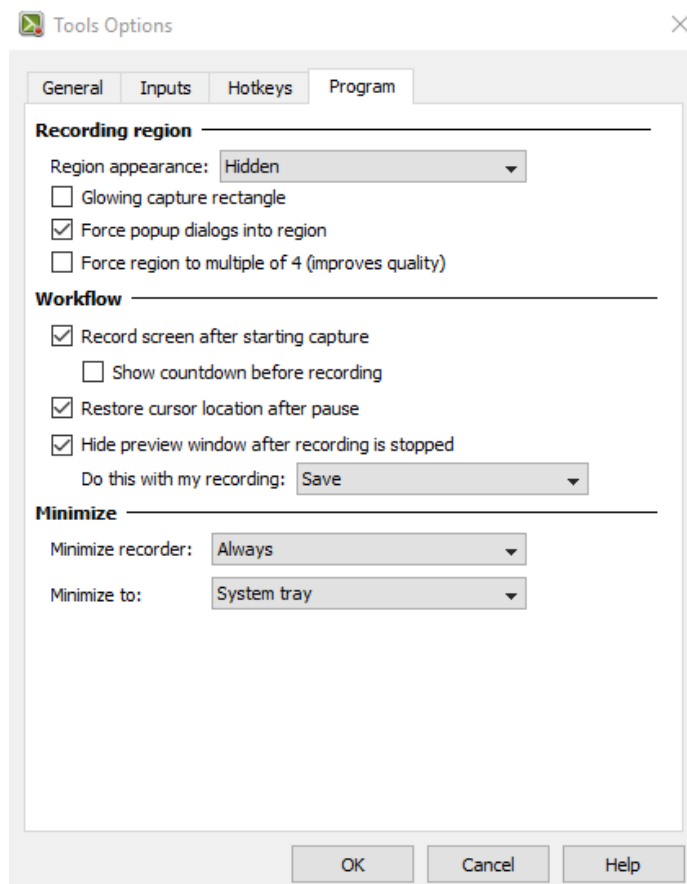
Tools Options

General Inputs Hotkeys Program

Recording region

Region appearance: Hidden

Glowing capture rectangle

Force popup dialogs into region

Force region to multiple of 4 (improves quality)

Workflow

Record screen after starting capture

Show countdown before recording

Restore cursor location after pause

Hide preview window after recording is stopped

Do this with my recording: Save

Minimize

Minimize recorder: Always

Minimize to: System tray

OK Cancel Help